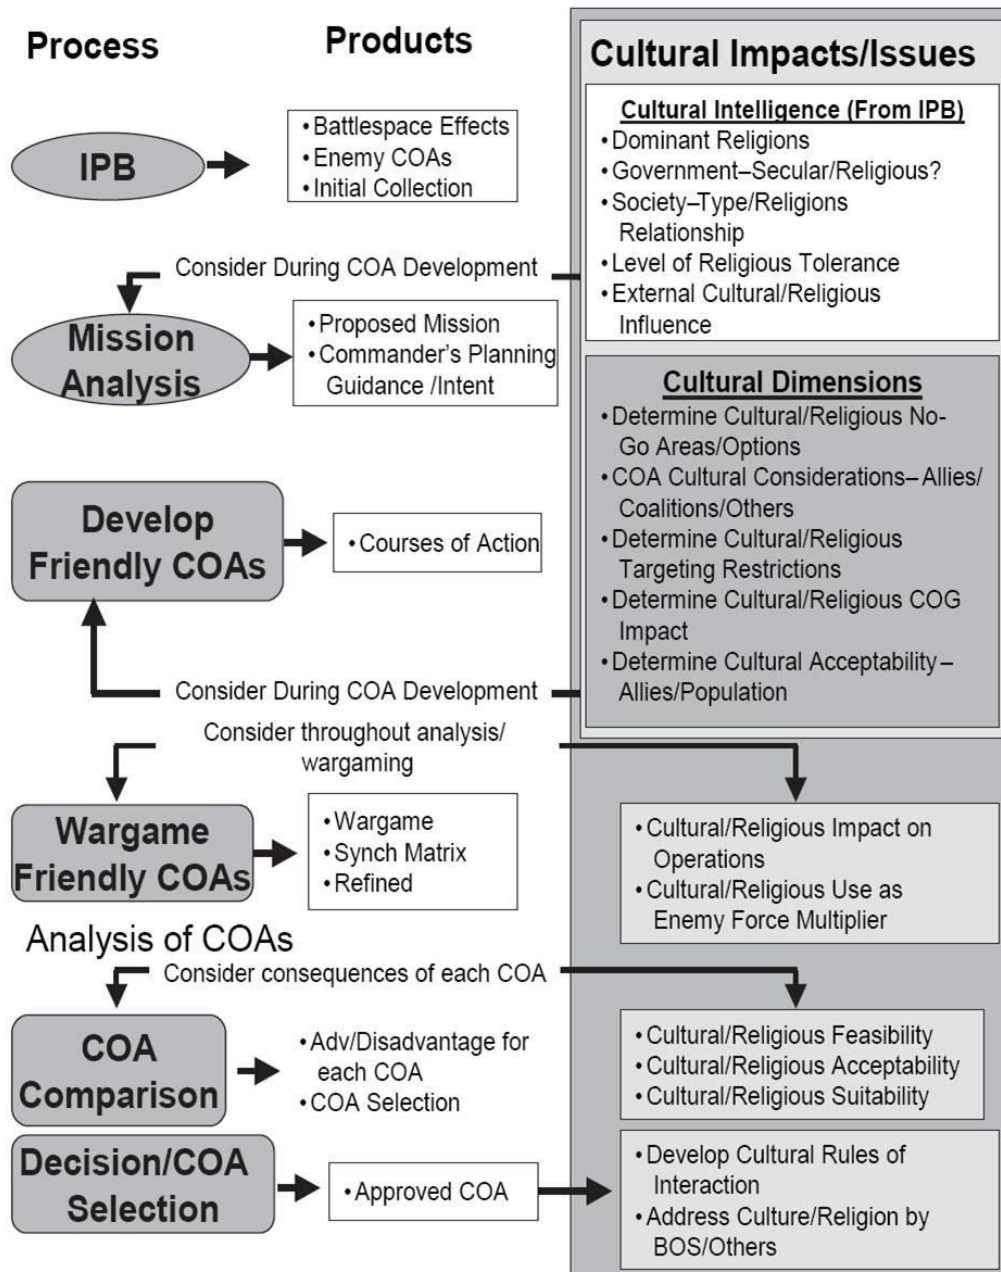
Process

Products

Cultural Impacts/Issues

IPB

• Battlespace Effects
• Enemy COAs
• Initial Collection

Cultural Intelligence (From IPB)
• Dominant Religions
• Government–Secular/Religious?
• Society–Type/Religions Relationship
• Level of Religious Tolerance
• External Cultural/Religious Influence

Consider During COA Development

Mission Analysis

• Proposed Mission
• Commander's Planning Guidance /Intent

Cultural Dimensions
• Determine Cultural/Religious No-Go Areas/Options
• COA Cultural Considerations– Allies/Coalitions/Others
• Determine Cultural/Religious Targeting Restrictions
• Determine Cultural/Religious COG Impact
• Determine Cultural Acceptability – Allies/Population

Develop Friendly COAs

• Courses of Action

Consider During COA Development

Consider throughout analysis/ wargaming

Wargame Friendly COAs

• Wargame
• Synch Matrix
• Refined

• Cultural/Religious Impact on Operations
• Cultural/Religious Use as Enemy Force Multiplier

Analysis of COAs

Consider consequences of each COA

COA Comparison

• Adv/Disadvantage for each COA
• COA Selection

• Cultural/Religious Feasibility
• Cultural/Religious Acceptability
• Cultural/Religious Suitability

Decision/COA Selection

• Approved COA

• Develop Cultural Rules of Interaction
• Address Culture/Religion by BOS/Others